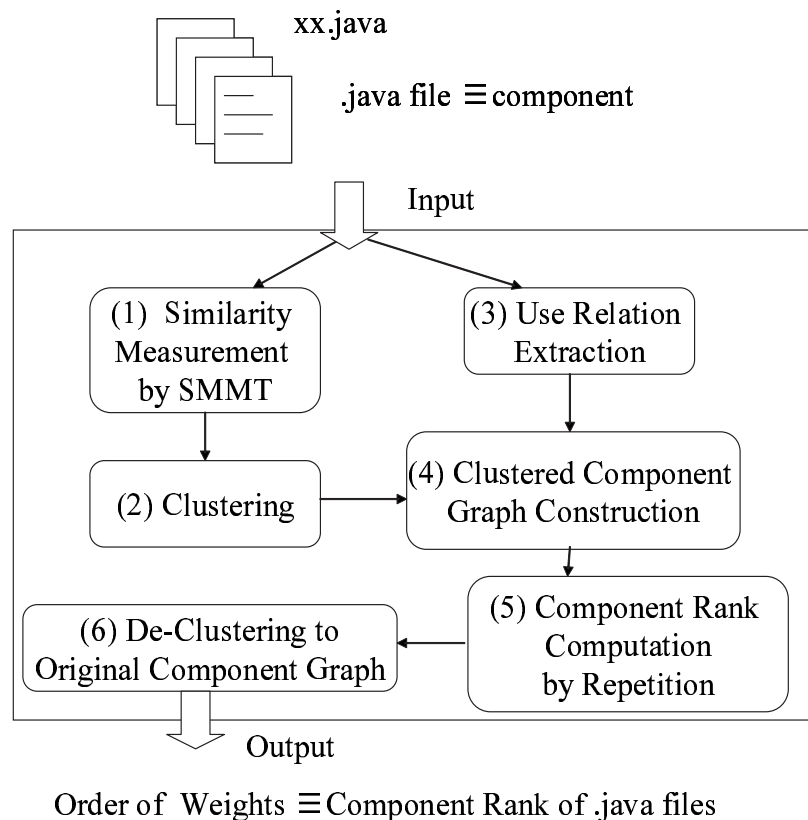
xx.java

.java file ≡ component

Input

(1) Similarity Measurement by SMMT

(3) Use Relation Extraction

(2) Clustering

(4) Clustered Component Graph Construction

(5) Component Rank Computation by Repetition

(6) De-Clustering to Original Component Graph

Output

Order of Weights ≡ Component Rank of .java files